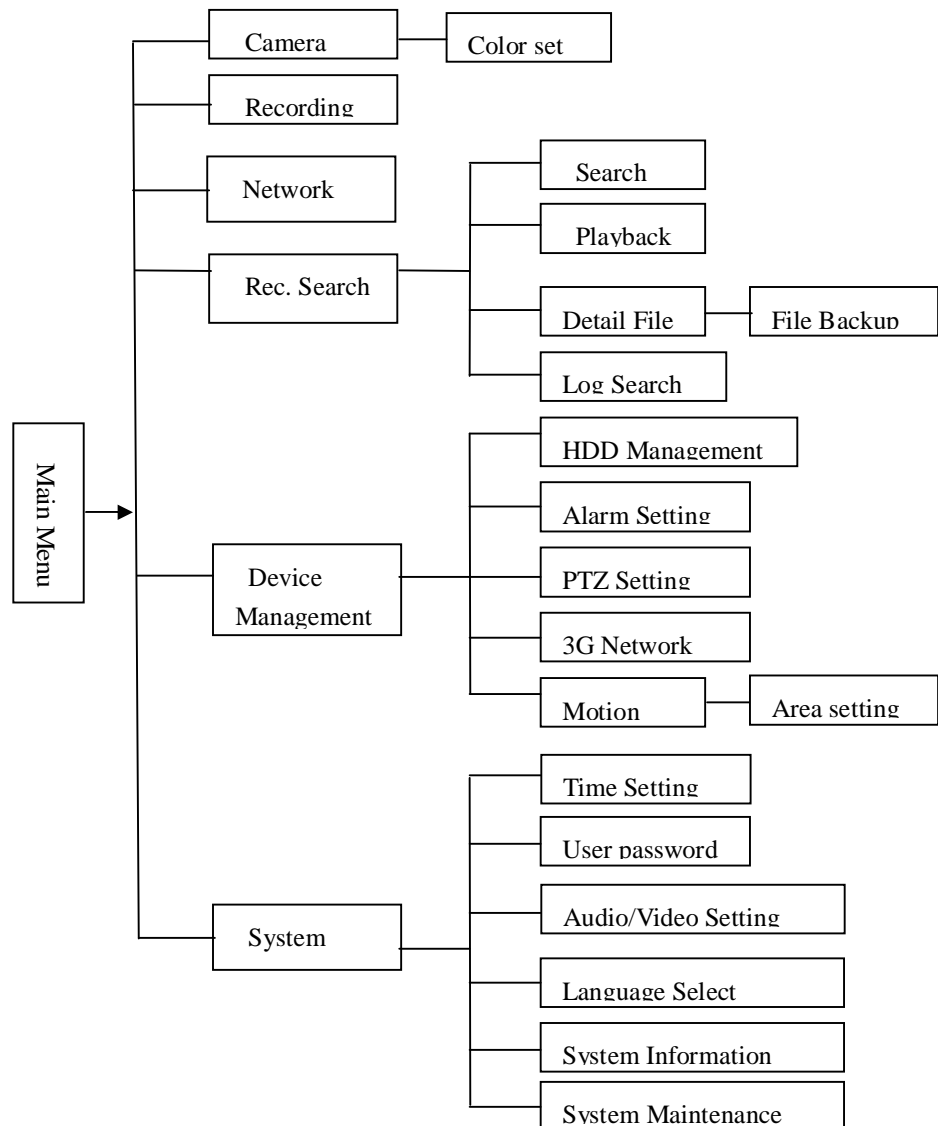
Main Menu

Camera

Color set

Recording

Network

Search

Playback

Rec. Search

Detail File

File Backup

Log Search

HDD Management

Alarm Setting

Device Management

PTZ Setting

3G Network

Motion

Area setting

Time Setting

User password

Audio/Video Setting

System

Language Select

System Information

System Maintenance